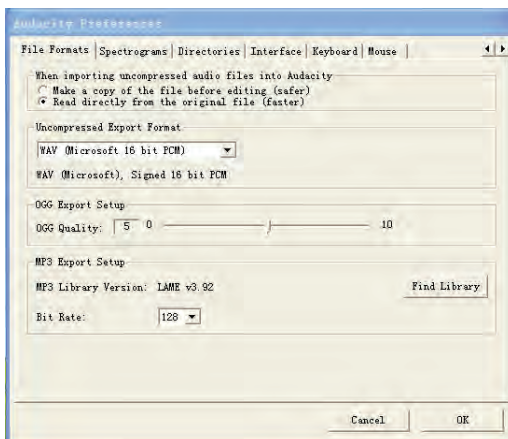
Audacity Preferences

File Formats | Spectrograms | Directories | Interface | Keyboard | Mouse |

When importing uncompressed audio files into Audacity
Make a copy of the file before editing (safer)
Read directly from the original file (faster)

Uncompressed Export Format
WAV (Microsoft 16 bit PCM)
WAV (Microsoft), Signed 16 bit PCM

OGG Export Setup
OGG Quality: 5 0 10

MP3 Export Setup
MP3 Library Version: LAME v3.92
Find Library
Bit Rate: 128

Cancel
OK